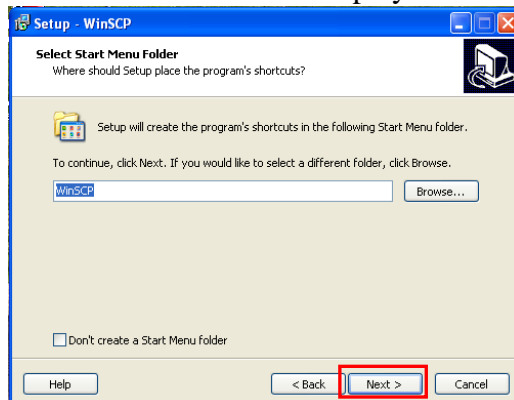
Setup - WinSCP

Select Start Menu Folder
Where should Setup place the program's shortcuts?

Setup will create the program's shortcuts in the following Start Menu folder.

To continue, click Next. If you would like to select a different folder, click Browse.

WinSCP

Browse...

Don't create a Start Menu folder

Help

< Back

Next >

Cancel